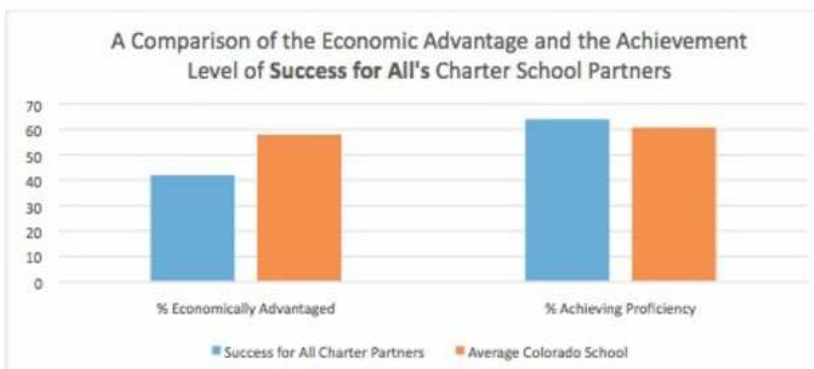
A Comparison of the Economic Advantage and the Achievement Level of **Success for All's** Charter School Partners

70
60
50
40
30
20
10
0

% Economically Advantaged

% Achieving Proficiency

Success for All Charter Partners
Average Colorado School